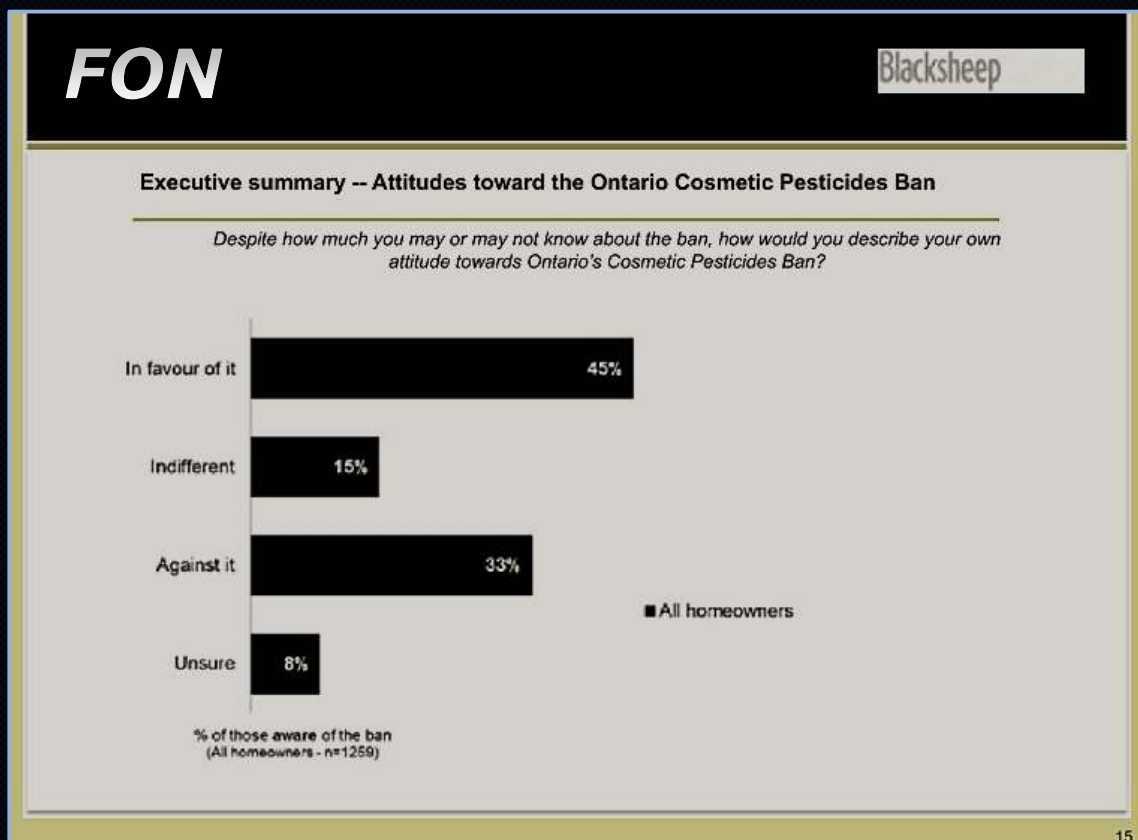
FON

Blacksheep

Executive summary -- Attitudes toward the Ontario Cosmetic Pesticides Ban

Despite how much you may or may not know about the ban, how would you describe your own attitude towards Ontario's Cosmetic Pesticides Ban?

In favour of it 45%

Indifferent 15%

Against it 33%

Unsure 8%

■ All homeowners

% of those aware of the ban (All homeowners - n=1259)

15